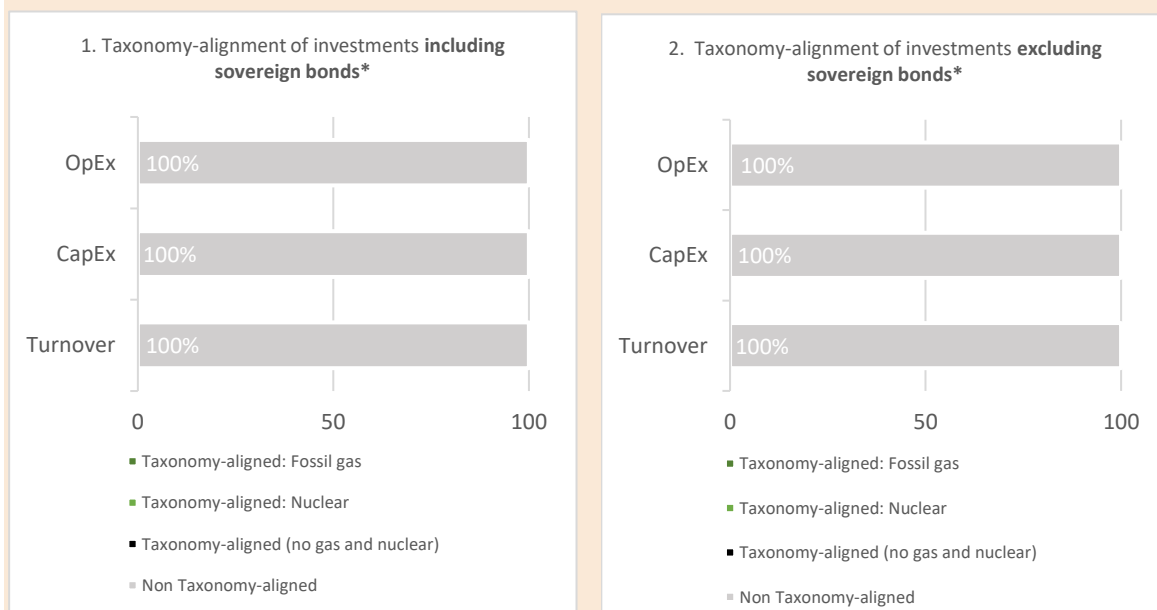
1. Taxonomy-alignment of investments **including sovereign bonds***

OpEx 100%

CapEx 100%

Turnover 100%

0 50 100

Taxonomy-aligned: Fossil gas

Taxonomy-aligned: Nuclear

Taxonomy-aligned (no gas and nuclear)

Non Taxonomy-aligned

2. Taxonomy-alignment of investments **excluding sovereign bonds***

OpEx 100%

CapEx 100%

Turnover 100%

0 50 100

Taxonomy-aligned: Fossil gas

Taxonomy-aligned: Nuclear

Taxonomy-aligned (no gas and nuclear)

Non Taxonomy-aligned